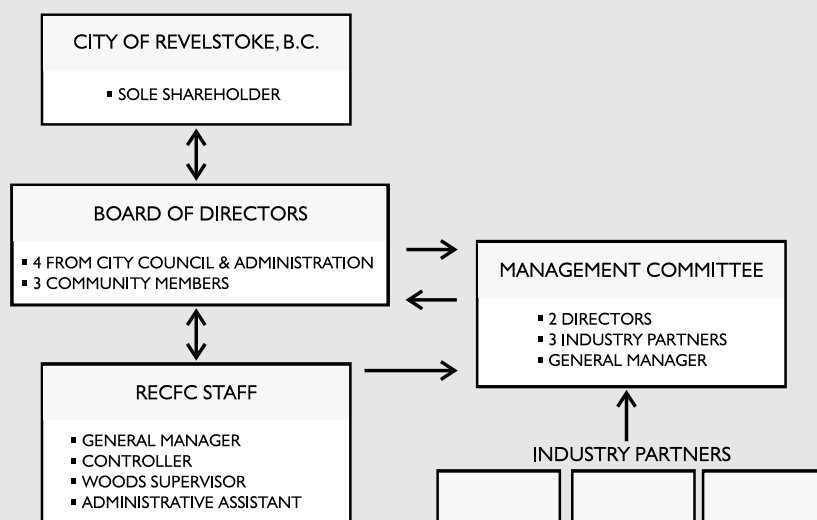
CITY OF REVELSTOKE, B.C.

▪ SOLE SHAREHOLDER

BOARD OF DIRECTORS

▪ 4 FROM CITY COUNCIL & ADMINISTRATION
▪ 3 COMMUNITY MEMBERS

MANAGEMENT COMMITTEE

▪ 2 DIRECTORS
▪ 3 INDUSTRY PARTNERS
▪ GENERAL MANAGER

RECFC STAFF

▪ GENERAL MANAGER
▪ CONTROLLER
▪ WOODS SUPERVISOR
▪ ADMINISTRATIVE ASSISTANT

INDUSTRY PARTNERS